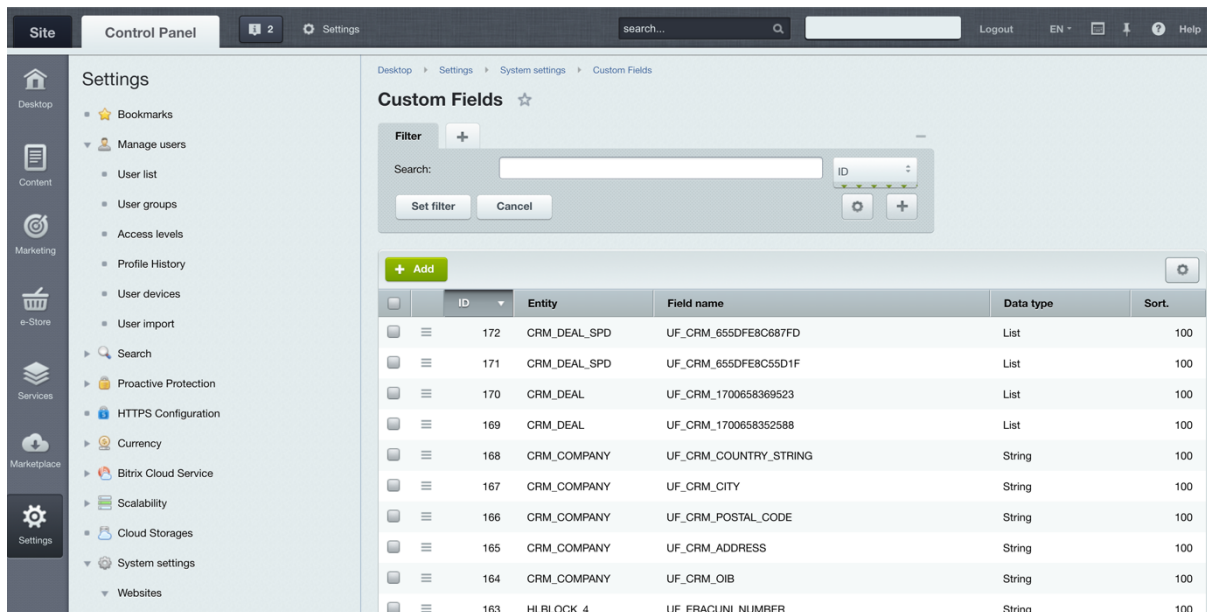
Site Control Panel 2 Settings search... Logout EN Help

Desktop
Content
Marketing
e-Store
Services
Marketplace
Settings

Settings
Bookmarks
Manage users
User list
User groups
Access levels
Profile History
User devices
User import
Search
Proactive Protection
HTTPS Configuration
Currency
Bitrix Cloud Service
Scalability
Cloud Storages
System settings
Websites

Desktop › Settings › System settings › Custom Fields

Custom Fields

Filter +

Search: ID

Set filter Cancel

+ Add

| ID | Entity | Field name | Data type | Sort. |
|---|---|---|---|---|
| 172 | CRM_DEAL_SPD | UF_CRM_655DFE8C687FD | List | 100 |
| 171 | CRM_DEAL_SPD | UF_CRM_655DFE8C55D1F | List | 100 |
| 170 | CRM_DEAL | UF_CRM_1700658369523 | List | 100 |
| 169 | CRM_DEAL | UF_CRM_1700658352588 | List | 100 |
| 168 | CRM_COMPANY | UF_CRM_COUNTRY_STRING | String | 100 |
| 167 | CRM_COMPANY | UF_CRM_CITY | String | 100 |
| 166 | CRM_COMPANY | UF_CRM_POSTAL_CODE | String | 100 |
| 165 | CRM_COMPANY | UF_CRM_ADDRESS | String | 100 |
| 164 | CRM_COMPANY | UF_CRM_OIB | String | 100 |
| 163 | HLBLOCK_4 | UF_FRACUNI_NUMBER | String | 100 |